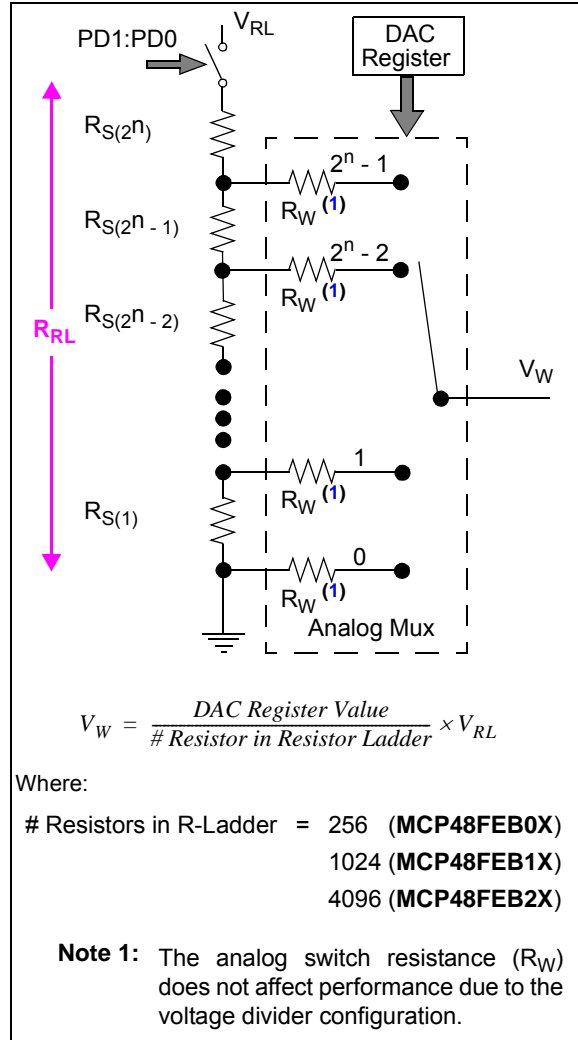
$V_{RL}$

PD1:PD0

DAC Register

$R_{S(2^n)}$

$2^n - 1$

$R_W$ (1)

$R_{S(2^n - 1)}$

$2^n - 2$

$R_W$ (1)

$R_{S(2^n - 2)}$

$R_{RL}$

$V_W$

1

$R_W$ (1)

$R_{S(1)}$

0

$R_W$ (1)

Analog Mux

$V_W = \frac{DAC\ Register\ Value}{\#\ Resistor\ in\ Resistor\ Ladder} \times V_{RL}$

Where:

# Resistors in R-Ladder = 256 (**MCP48FEB0X**)
1024 (**MCP48FEB1X**)
4096 (**MCP48FEB2X**)

**Note 1:** The analog switch resistance ($R_W$) does not affect performance due to the voltage divider configuration.